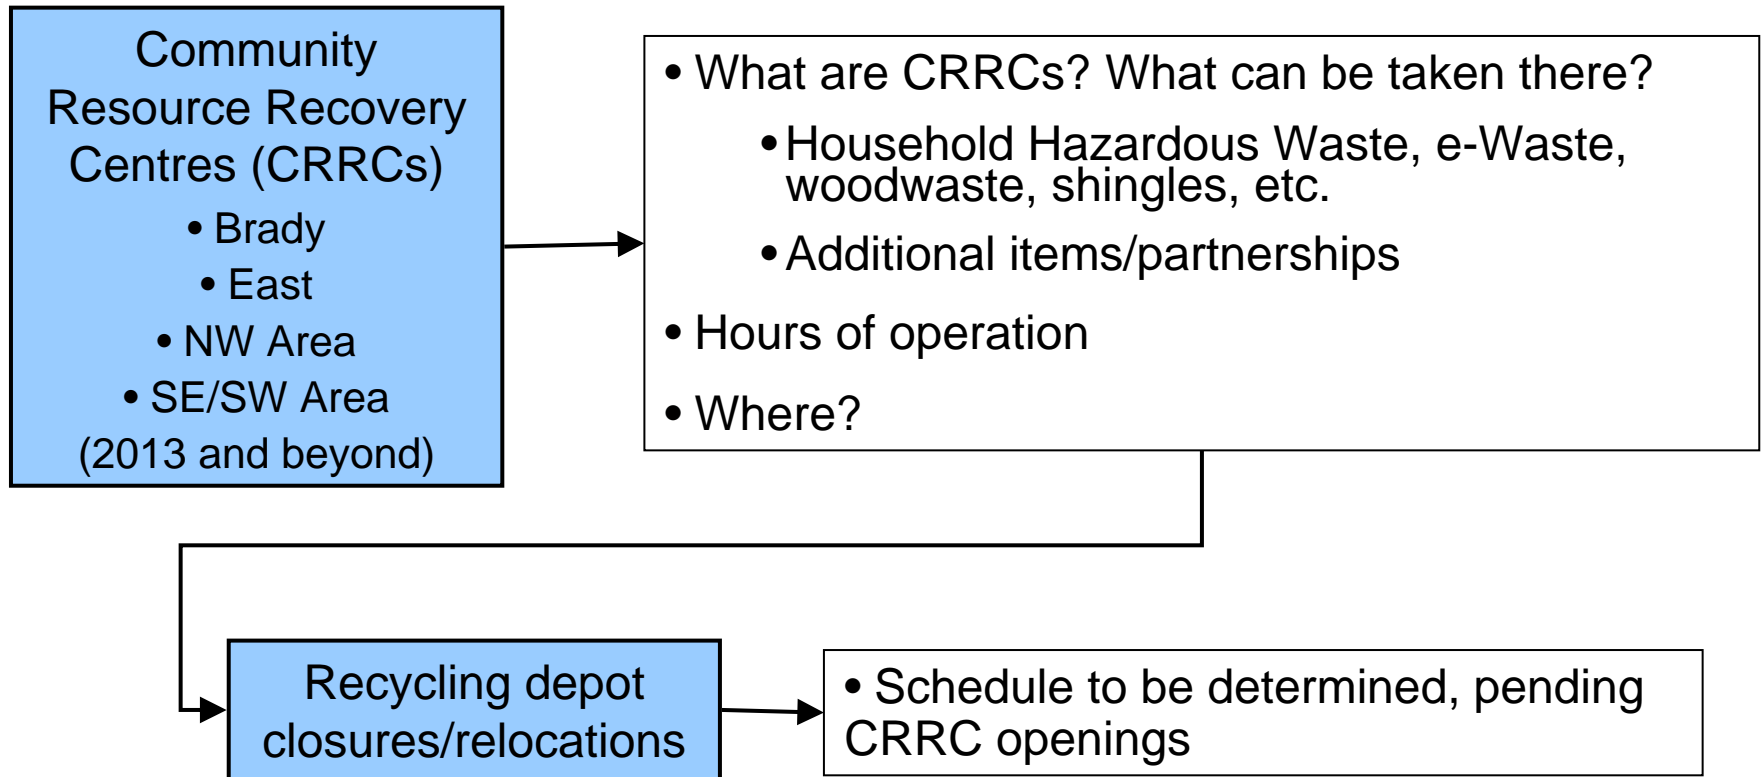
Community Resource Recovery Centres (CRRCs)

• Brady

• East

• NW Area

• SE/SW Area

(2013 and beyond)

• What are CRRCs? What can be taken there?

• Household Hazardous Waste, e-Waste, woodwaste, shingles, etc.

• Additional items/partnerships

• Hours of operation

• Where?

Recycling depot closures/relocations

• Schedule to be determined, pending CRRC openings